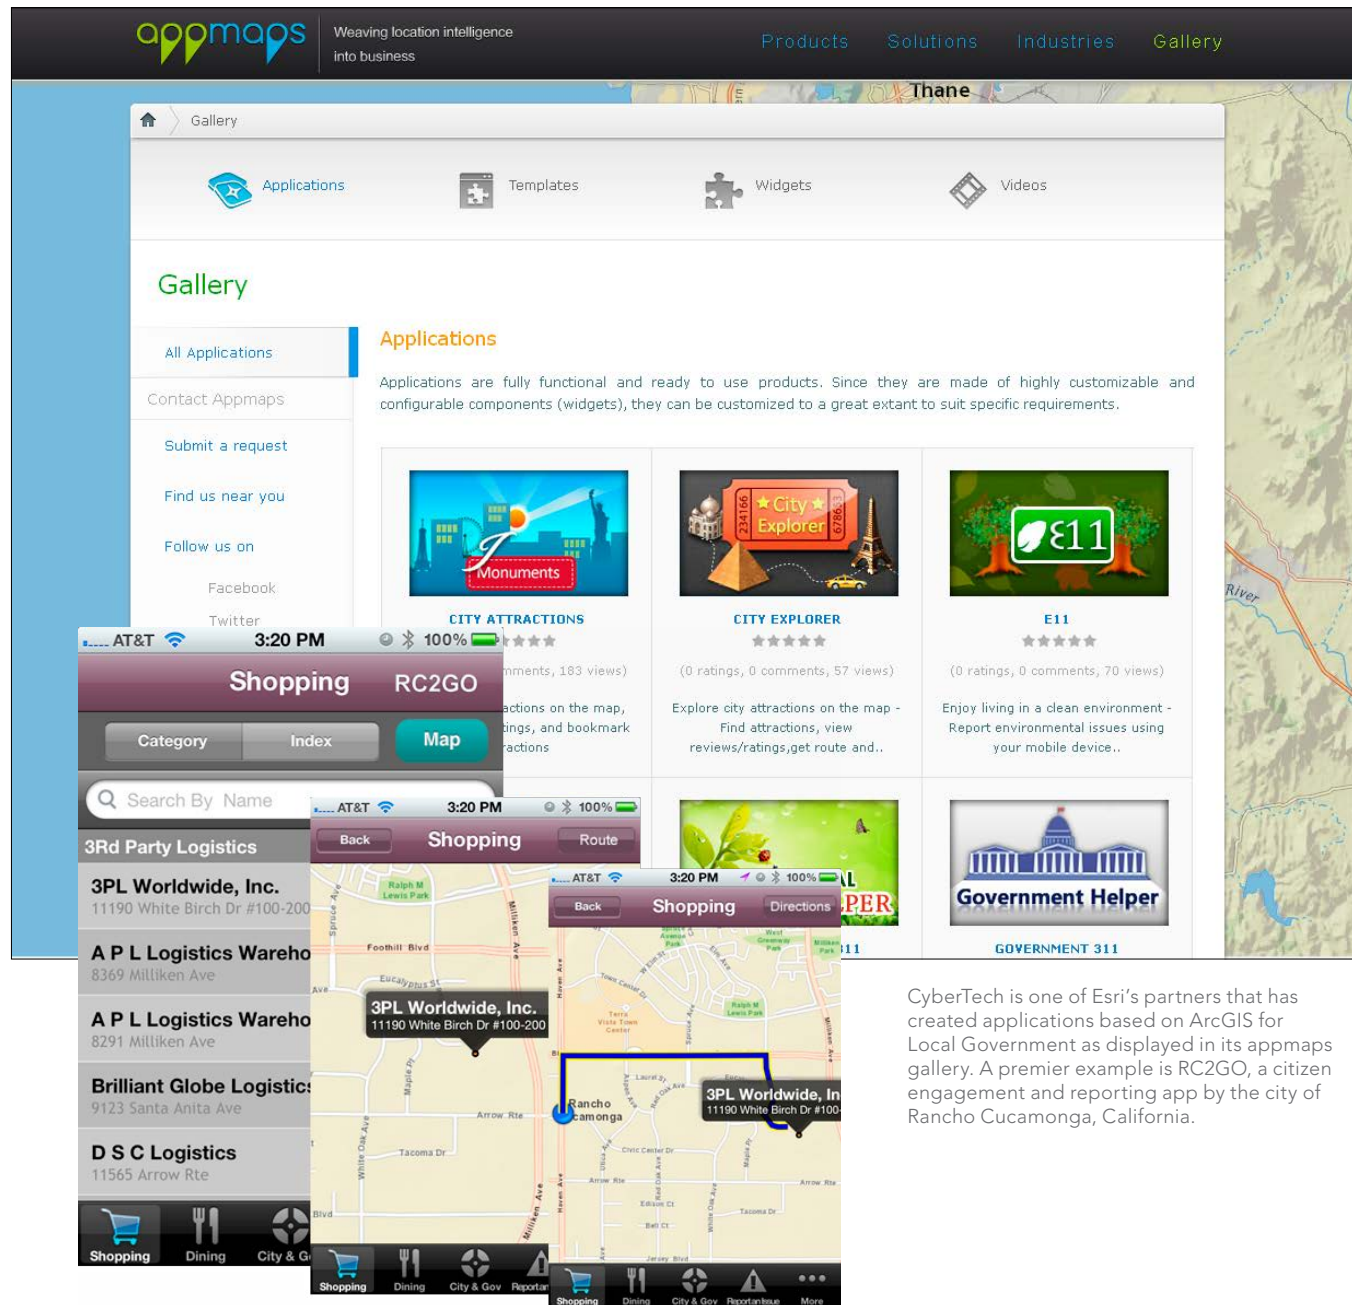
appmaps Weaving location intelligence into business

Products Solutions Industries Gallery

Thane

Gallery

Applications Templates Widgets Videos

Gallery

All Applications

Contact Appmaps

Submit a request

Find us near you

Follow us on

Facebook

Twitter

Applications

Applications are fully functional and ready to use products. Since they are made of highly customizable and configurable components (widgets), they can be customized to a great extant to suit specific requirements.

Monuments

CITY ATTRACTIONS

mments, 183 views)

actions on the map, tings, and bookmark actions

City Explorer

CITY EXPLORER

(0 ratings, 0 comments, 57 views)

Explore city attractions on the map - Find attractions, view reviews/ratings,get route and..

E11

E11

(0 ratings, 0 comments, 70 views)

Enjoy living in a clean environment - Report environmental issues using your mobile device..

PER

311

Government Helper

GOVERNMENT 311

River

AT&T 3:20 PM 100%

Shopping RC2GO

Category Index Map

Search By Name

3Rd Party Logistics

3PL Worldwide, Inc.
11190 White Birch Dr #100-200

A P L Logistics Wareho
8369 Milliken Ave

A P L Logistics Wareho
8291 Milliken Ave

Brilliant Globe Logistics
9123 Santa Anita Ave

D S C Logistics
11565 Arrow Rte

Shopping Dining City & G

AT&T 3:20 PM 100%

Back Shopping Route

Foothill Blvd

3PL Worldwide, Inc.
11190 White Birch Dr #100-200

Arrow Rte

Tacoma Dr

Shopping Dining City & Gov Reportan

AT&T 3:20 PM 100%

Back Shopping Directions

Rancho Cucamonga

3PL Worldwide, In
11190 White Birch Dr #100-

Shopping Dining City & Gov Reportanissue More

CyberTech is one of Esri's partners that has created applications based on ArcGIS for Local Government as displayed in its appmaps gallery. A premier example is RC2GO, a citizen engagement and reporting app by the city of Rancho Cucamonga, California.